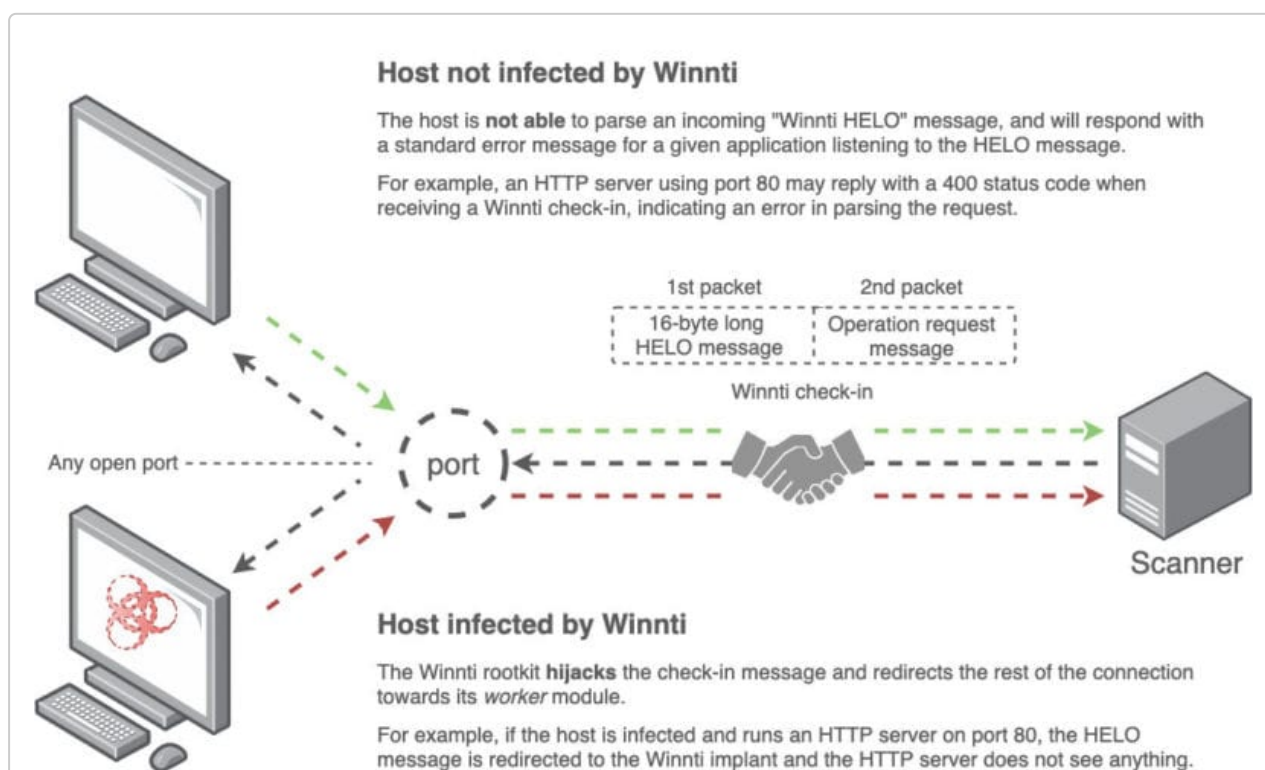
Host not infected by Winnti

The host is not able to parse an incoming "Winnti HELO" message, and will respond with a standard error message for a given application listening to the HELO message.

For example, an HTTP server using port 80 may reply with a 400 status code when receiving a Winnti check-in, indicating an error in parsing the request.

1st packet

16-byte long HELO message

2nd packet

Operation request message

Winnti check-in

Any open port

port

Scanner

Host infected by Winnti

The Winnti rootkit hijacks the check-in message and redirects the rest of the connection towards its worker module.

For example, if the host is infected and runs an HTTP server on port 80, the HELO message is redirected to the Winnti implant and the HTTP server does not see anything.